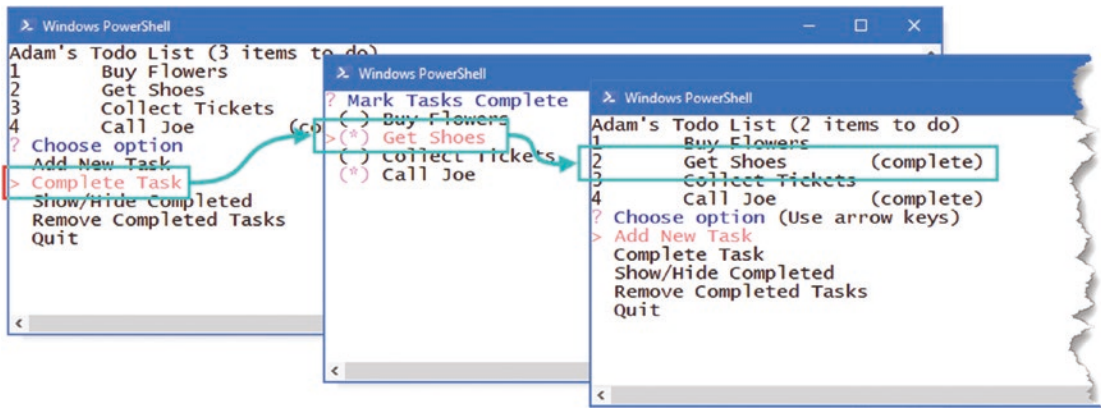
Windows PowerShell

Adam's Todo List (3 items to do)
1 Buy Flowers
2 Get Shoes
3 Collect Tickets
4 Call Joe (co
? Choose option
Add New Task
> Complete Task
Show/Hide Completed
Remove Completed Tasks
Quit

Windows PowerShell

? Mark Tasks Complete
( ) Buy Flowers
>(*) Get Shoes
( ) Collect Tickets
(*) Call Joe

Windows PowerShell

Adam's Todo List (2 items to do)
1 Buy Flowers
2 Get Shoes (complete)
3 Collect Tickets
4 Call Joe (complete)
? Choose option (Use arrow keys)
> Add New Task
Complete Task
Show/Hide Completed
Remove Completed Tasks
Quit